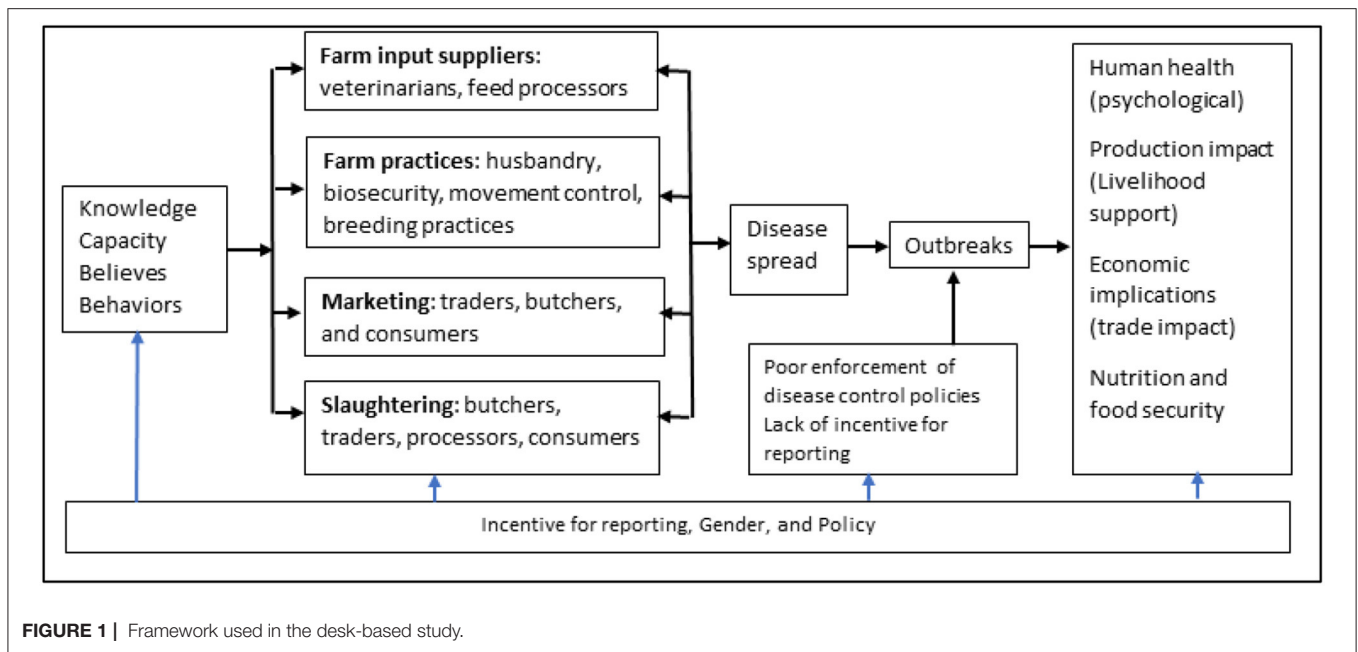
Knowledge
Capacity
Believes
Behaviors

**Farm input suppliers:** veterinarians, feed processors

**Farm practices:** husbandry, biosecurity, movement control, breeding practices

**Marketing:** traders, butchers, and consumers

**Slaughtering:** butchers, traders, processors, consumers

Disease spread

Outbreaks

Poor enforcement of disease control policies
Lack of incentive for reporting

Human health (psychological)

Production impact (Livelihood support)

Economic implications (trade impact)

Nutrition and food security

Incentive for reporting, Gender, and Policy

**FIGURE 1 |** Framework used in the desk-based study.